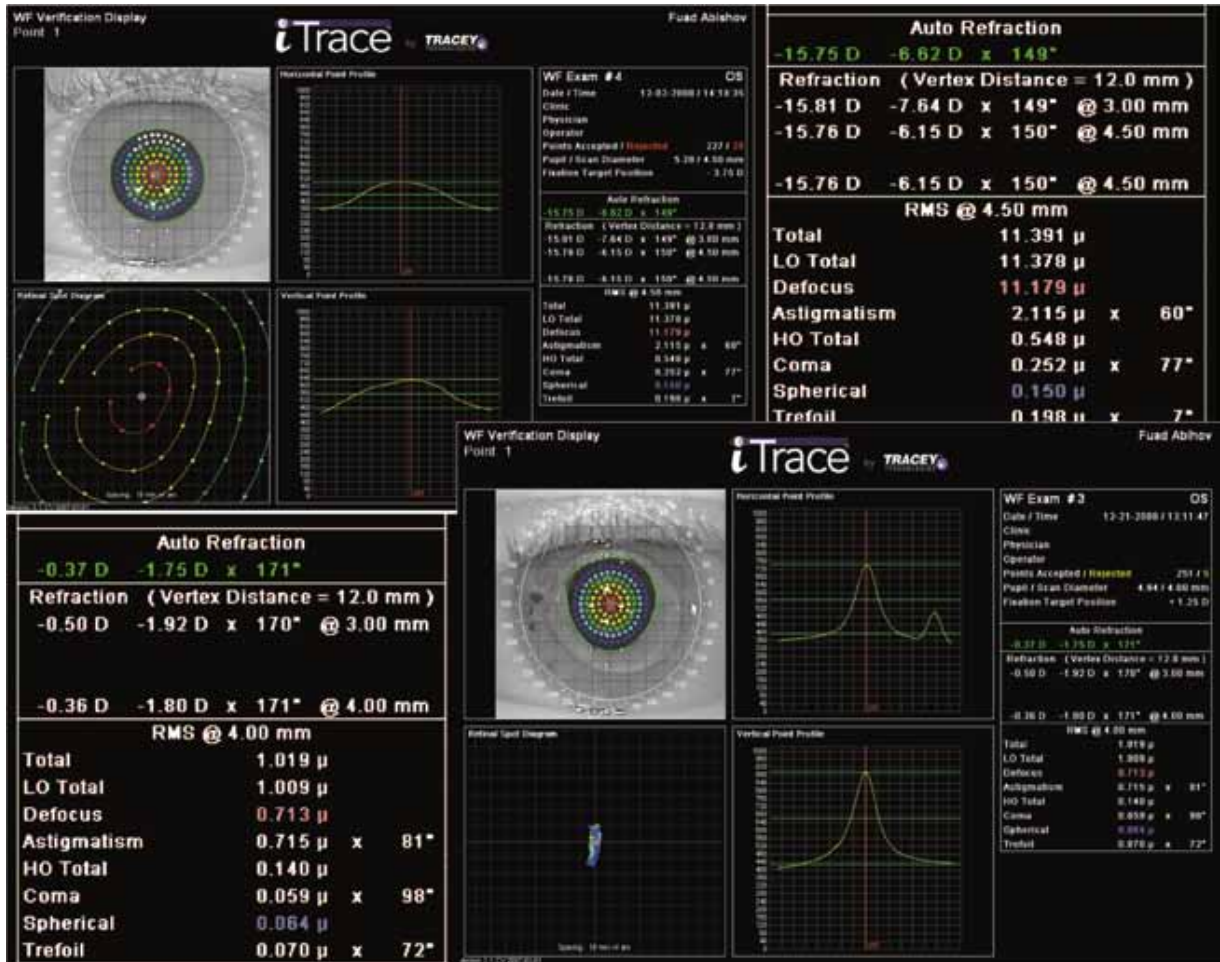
WF Verification Display
Point 1

iTrace by TRACEY

Fuad Abishov

Horizontal Point Profile

WF Exam #4 OS
Date / Time 12-03-2008 / 14:18:35
Clinic
Physician
Operator
Points Accepted / Rejected 227 / 28
Pupil / Scan Diameter 5.28 / 4.50 mm
Fixation Target Position -3.75 D

Auto Refraction
-15.75 D -6.62 D x 149°
Refraction (Vertex Distance = 12.0 mm)
-15.81 D -7.64 D x 149° @ 3.00 mm
-15.76 D -6.15 D x 150° @ 4.50 mm

-15.76 D -6.15 D x 150° @ 4.50 mm
RMS @ 4.50 mm
Total 11.391 µ
LO Total 11.378 µ
Defocus 11.179 µ
Astigmatism 2.115 µ x 60°
HO Total 0.548 µ
Coma 0.252 µ x 77°
Spherical 0.150 µ
Trefoil 0.198 µ x 7°

Retinal Spot Diagram

Vertical Point Profile

Auto Refraction
-15.75 D -6.62 D x 149°
Refraction (Vertex Distance = 12.0 mm)
-15.81 D -7.64 D x 149° @ 3.00 mm
-15.76 D -6.15 D x 150° @ 4.50 mm

-15.76 D -6.15 D x 150° @ 4.50 mm
RMS @ 4.50 mm
Total 11.391 µ
LO Total 11.378 µ
Defocus 11.179 µ
Astigmatism 2.115 µ x 60°
HO Total 0.548 µ
Coma 0.252 µ x 77°
Spherical 0.150 µ
Trefoil 0.198 µ x 7°

Auto Refraction
-0.37 D -1.75 D x 171°
Refraction (Vertex Distance = 12.0 mm)
-0.50 D -1.92 D x 170° @ 3.00 mm

-0.36 D -1.80 D x 171° @ 4.00 mm
RMS @ 4.00 mm
Total 1.019 µ
LO Total 1.009 µ
Defocus 0.713 µ
Astigmatism 0.715 µ x 81°
HO Total 0.140 µ
Coma 0.059 µ x 98°
Spherical 0.064 µ
Trefoil 0.070 µ x 72°

WF Verification Display
Point 1

iTrace by TRACEY

Fuad Abihov

Horizontal Point Profile

WF Exam #3 OS
Date / Time 12-21-2008 / 13:11:47
Clinic
Physician
Operator
Points Accepted / Rejected 251 / 5
Pupil / Scan Diameter 4.84 / 4.00 mm
Fixation Target Position +1.25 D

Auto Refraction
-0.37 D -1.75 D x 171°
Refraction (Vertex Distance = 12.0 mm)
-0.50 D -1.92 D x 170° @ 3.00 mm

-0.36 D -1.80 D x 171° @ 4.00 mm
RMS @ 4.00 mm
Total 1.019 µ
LO Total 1.009 µ
Defocus 0.713 µ
Astigmatism 0.715 µ x 81°
HO Total 0.140 µ
Coma 0.059 µ x 98°
Spherical 0.064 µ
Trefoil 0.070 µ x 72°

Retinal Spot Diagram

Vertical Point Profile